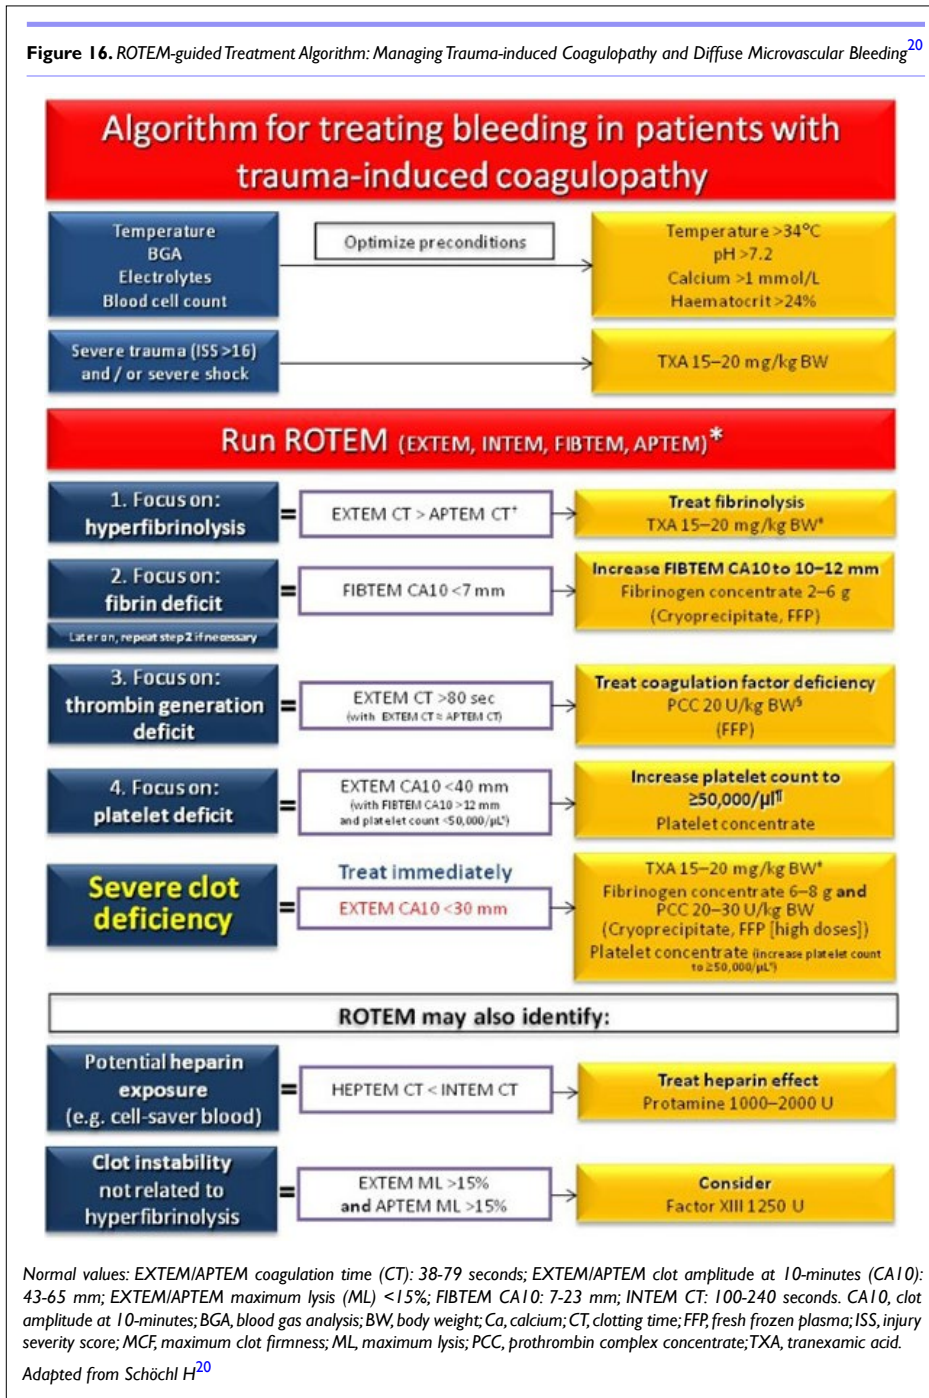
**Figure 16.** *ROTEM-guided Treatment Algorithm: Managing Trauma-induced Coagulopathy and Diffuse Microvascular Bleeding*$^{20}$

Algorithm for treating bleeding in patients with trauma-induced coagulopathy

Temperature
BGA
Electrolytes
Blood cell count

Optimize preconditions

Temperature >34°C
pH >7.2
Calcium >1 mmol/L
Haematocrit >24%

Severe trauma (ISS >16) and / or severe shock

TXA 15–20 mg/kg BW

Run ROTEM (EXTEM, INTEM, FIBTEM, APTEM)*

1. Focus on: hyperfibrinolysis
=
EXTEM CT > APTEM CT$^{+}$
Treat fibrinolysis
TXA 15–20 mg/kg BW$^{\#}$

2. Focus on: fibrin deficit
Later on, repeat step 2 if necessary
=
FIBTEM CA10 <7 mm
Increase FIBTEM CA10 to 10–12 mm
Fibrinogen concentrate 2–6 g
(Cryoprecipitate, FFP)

3. Focus on: thrombin generation deficit
=
EXTEM CT >80 sec
(with EXTEM CT ≈ APTEM CT)
Treat coagulation factor deficiency
PCC 20 U/kg BW$^{\$}$
(FFP)

4. Focus on: platelet deficit
=
EXTEM CA10 <40 mm
(with FIBTEM CA10 >12 mm and platelet count <50,000/μL$^{\P}$)
Increase platelet count to ≥50,000/μl$^{\P}$
Platelet concentrate

Severe clot deficiency
=
Treat immediately
EXTEM CA10 <30 mm
TXA 15–20 mg/kg BW$^{\#}$
Fibrinogen concentrate 6–8 g and PCC 20–30 U/kg BW
(Cryoprecipitate, FFP [high doses])
Platelet concentrate (increase platelet count to ≥50,000/μL$^{\P}$)

ROTEM may also identify:

Potential heparin exposure (e.g. cell-saver blood)
=
HEPTEM CT < INTEM CT
Treat heparin effect
Protamine 1000–2000 U

Clot instability not related to hyperfibrinolysis
=
EXTEM ML >15% and APTEM ML >15%
Consider
Factor XIII 1250 U

*Normal values: EXTEM/APTEM coagulation time (CT): 38-79 seconds; EXTEM/APTEM clot amplitude at 10-minutes (CA10): 43-65 mm; EXTEM/APTEM maximum lysis (ML) <15%; FIBTEM CA10: 7-23 mm; INTEM CT: 100-240 seconds. CA10, clot amplitude at 10-minutes; BGA, blood gas analysis; BW, body weight; Ca, calcium; CT, clotting time; FFP, fresh frozen plasma; ISS, injury severity score; MCF, maximum clot firmness; ML, maximum lysis; PCC, prothrombin complex concentrate; TXA, tranexamic acid.*

*Adapted from Schöchl H*$^{20}$